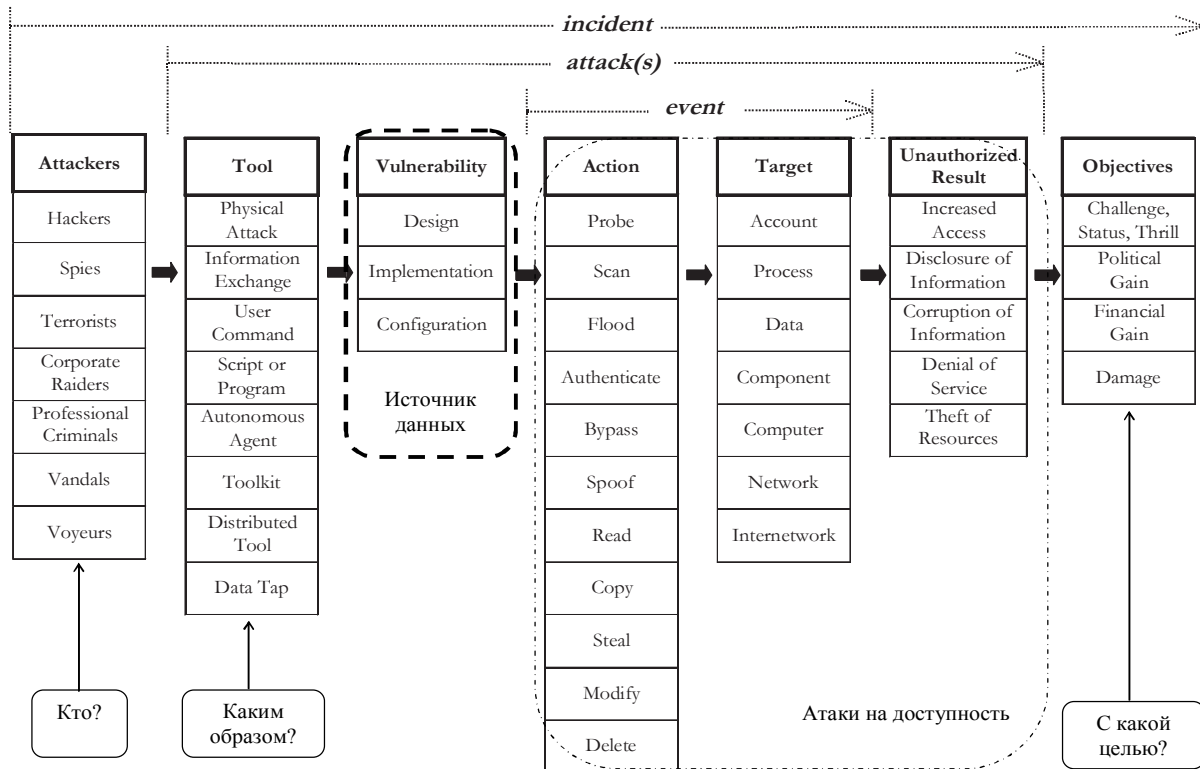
incident

attack(s)

event

| Attackers |
|---|
| Hackers |
| Spies |
| Terrorists |
| Corporate Raiders |
| Professional Criminals |
| Vandals |
| Voyeurs |

| Tool |
|---|
| Physical Attack |
| Information Exchange |
| User Command |
| Script or Program |
| Autonomous Agent |
| Toolkit |
| Distributed Tool |
| Data Tap |

| Vulnerability |
|---|
| Design |
| Implementation |
| Configuration |

Источник данных

| Action |
|---|
| Probe |
| Scan |
| Flood |
| Authenticate |
| Bypass |
| Spoof |
| Read |
| Copy |
| Steal |
| Modify |
| Delete |

| Target |
|---|
| Account |
| Process |
| Data |
| Component |
| Computer |
| Network |
| Internetwork |

| Unauthorized Result |
|---|
| Increased Access |
| Disclosure of Information |
| Corruption of Information |
| Denial of Service |
| Theft of Resources |

| Objectives |
|---|
| Challenge, Status, Thrill |
| Political Gain |
| Financial Gain |
| Damage |

Кто?

Каким образом?

Атаки на доступность

С какой целью?